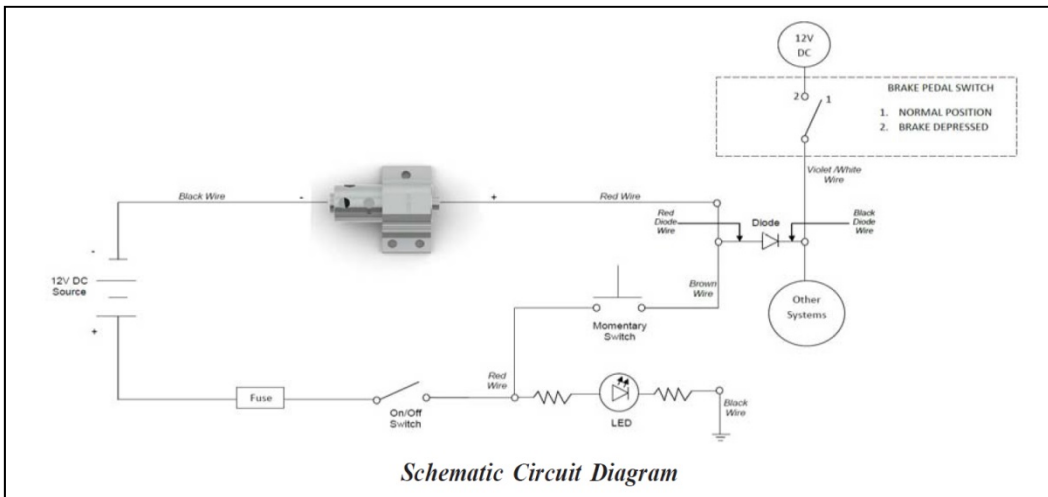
12V DC

BRAKE PEDAL SWITCH
1. NORMAL POSITION
2. BRAKE DEPRESSED

2
1

Violet /White Wire

Black Wire
-
+
Red Wire

Red Diode Wire
Diode
Black Diode Wire

-
12V DC Source
+

Brown Wire

Momentary Switch

Other Systems

Red Wire

Fuse
On/Off Switch
LED
Black Wire

Schematic Circuit Diagram